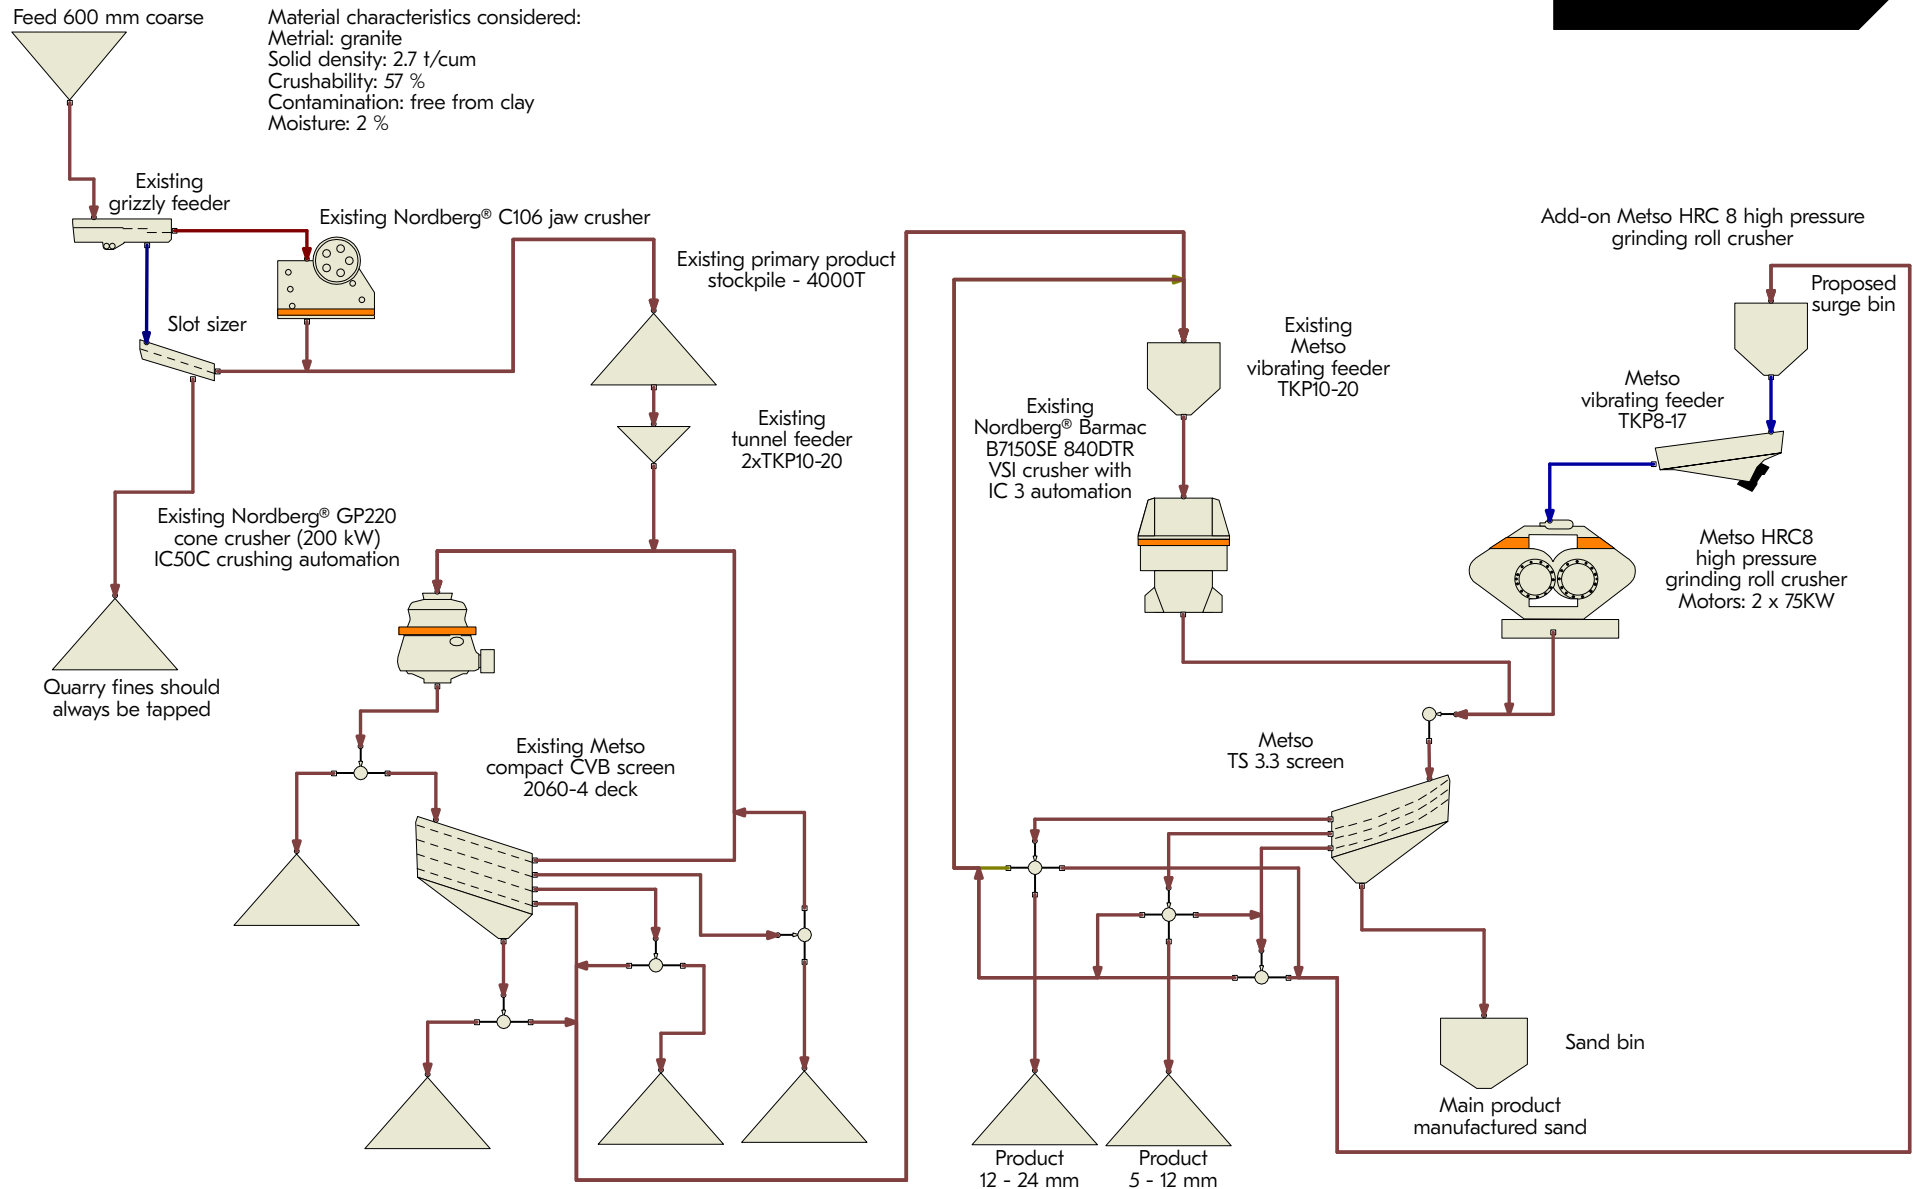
Feed 600 mm coarse

Material characteristics considered:
Metrial: granite
Solid density: 2.7 t/cum
Crushability: 57 %
Contamination: free from clay
Moisture: 2 %

Existing grizzly feeder

Existing Nordberg® C106 jaw crusher

Slot sizer

Existing primary product stockpile - 4000T

Existing tunnel feeder 2xTKP10-20

Existing Nordberg® GP220 cone crusher (200 kW) IC50C crushing automation

Quarry fines should always be tapped

Existing Metso compact CVB screen 2060-4 deck

Existing Metso vibrating feeder TKP10-20

Existing Nordberg® Barmac B7150SE 840DTR VSI crusher with IC 3 automation

Add-on Metso HRC 8 high pressure grinding roll crusher

Proposed surge bin

Metso vibrating feeder TKP8-17

Metso HRC8 high pressure grinding roll crusher Motors: 2 x 75KW

Metso TS 3.3 screen

Sand bin

Main product manufactured sand

Product 12 - 24 mm

Product 5 - 12 mm